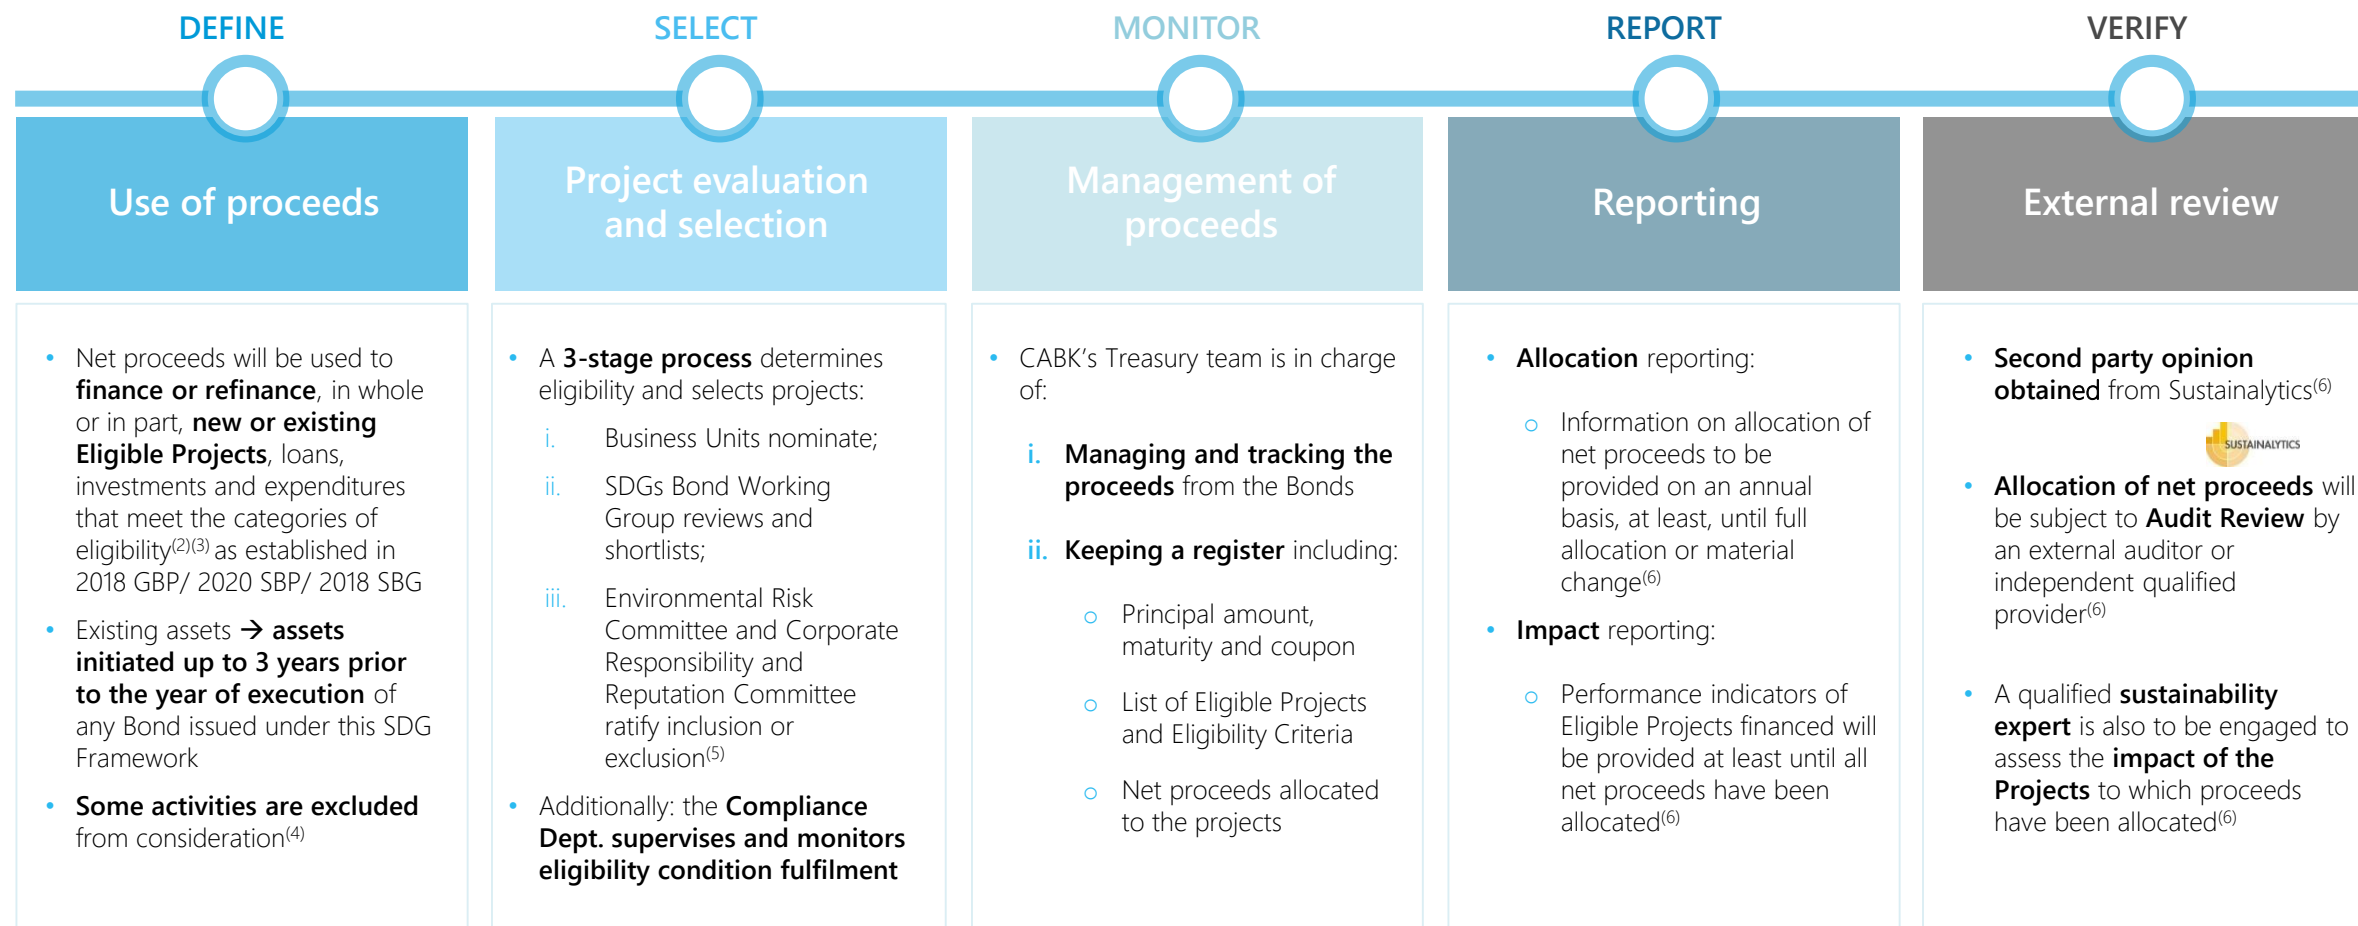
DEFINE

Use of proceeds

- Net proceeds will be used to finance or refinance, in whole or in part, new or existing Eligible Projects, loans, investments and expenditures that meet the categories of eligibility$^{(2)(3)}$ as established in 2018 GBP/ 2020 SBP/ 2018 SBG
- Existing assets → assets initiated up to 3 years prior to the year of execution of any Bond issued under this SDG Framework
- Some activities are excluded from consideration$^{(4)}$

SELECT

Project evaluation and selection

- A 3-stage process determines eligibility and selects projects:
  i. Business Units nominate;
  ii. SDGs Bond Working Group reviews and shortlists;
  iii. Environmental Risk Committee and Corporate Responsibility and Reputation Committee ratify inclusion or exclusion$^{(5)}$
- Additionally: the Compliance Dept. supervises and monitors eligibility condition fulfilment

MONITOR

Management of proceeds

- CABK's Treasury team is in charge of:
  i. Managing and tracking the proceeds from the Bonds
  ii. Keeping a register including:
    - Principal amount, maturity and coupon
    - List of Eligible Projects and Eligibility Criteria
    - Net proceeds allocated to the projects

REPORT

Reporting

- Allocation reporting:
  - Information on allocation of net proceeds to be provided on an annual basis, at least, until full allocation or material change$^{(6)}$
- Impact reporting:
  - Performance indicators of Eligible Projects financed will be provided at least until all net proceeds have been allocated$^{(6)}$

VERIFY

External review

- Second party opinion obtained from Sustainalytics$^{(6)}$

SUSTAINALYTICS

- Allocation of net proceeds will be subject to Audit Review by an external auditor or independent qualified provider$^{(6)}$
- A qualified sustainability expert is also to be engaged to assess the impact of the Projects to which proceeds have been allocated$^{(6)}$